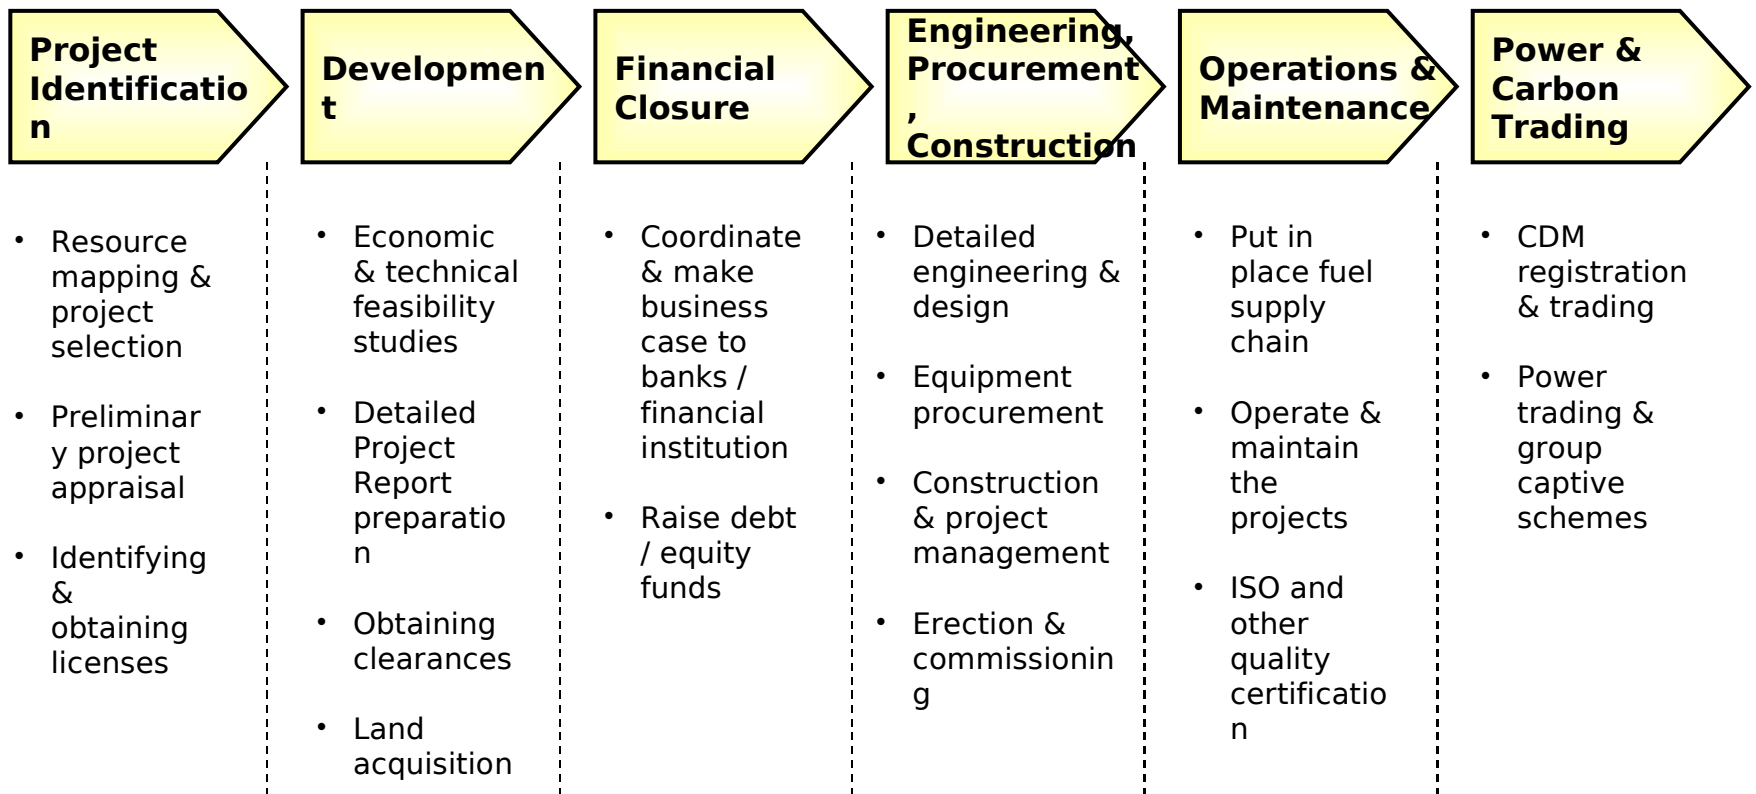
Project Identification

Development

Financial Closure

Engineering, Procurement, Construction

Operations & Maintenance

Power & Carbon Trading

• Resource mapping & project selection

• Preliminary project appraisal

• Identifying & obtaining licenses

• Economic & technical feasibility studies

• Detailed Project Report preparation

• Obtaining clearances

• Land acquisition

• Coordinate & make business case to banks / financial institution

• Raise debt / equity funds

• Detailed engineering & design

• Equipment procurement

• Construction & project management

• Erection & commissioning

• Put in place fuel supply chain

• Operate & maintain the projects

• ISO and other quality certification

• CDM registration & trading

• Power trading & group captive schemes